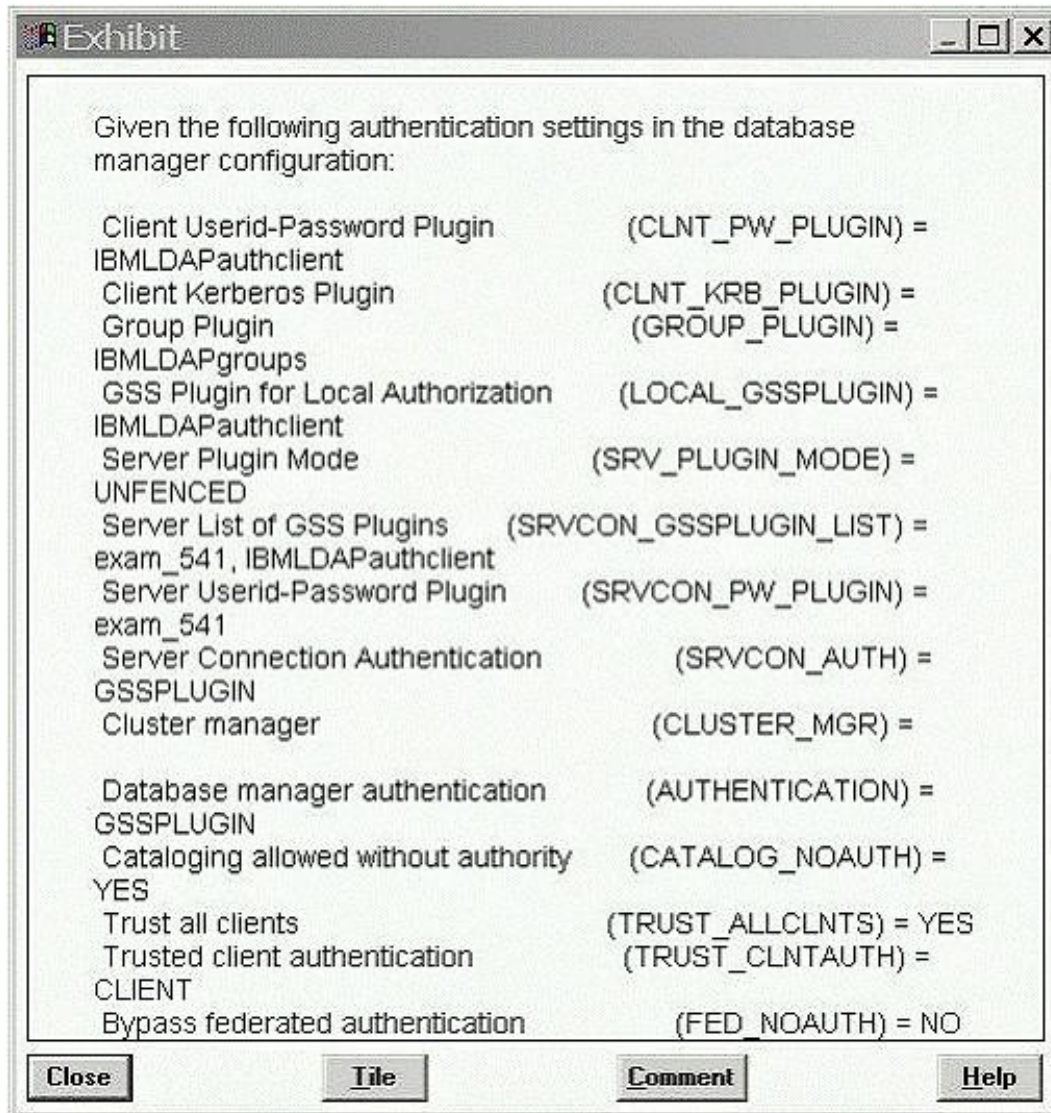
Exhibit

Given the following authentication settings in the database manager configuration:

Client Userid-Password Plugin (CLNT_PW_PLUGIN) = IBMLDAPauthclient
Client Kerberos Plugin (CLNT_KRB_PLUGIN) =
Group Plugin (GROUP_PLUGIN) = IBMLDAPgroups
GSS Plugin for Local Authorization (LOCAL_GSSPLUGIN) = IBMLDAPauthclient
Server Plugin Mode (SRV_PLUGIN_MODE) = UNFENCED
Server List of GSS Plugins (SRVCON_GSSPLUGIN_LIST) = exam_541, IBMLDAPauthclient
Server Userid-Password Plugin (SRVCON_PW_PLUGIN) = exam_541
Server Connection Authentication (SRVCON_AUTH) = GSSPLUGIN
Cluster manager (CLUSTER_MGR) =

Database manager authentication (AUTHENTICATION) = GSSPLUGIN
Cataloging allowed without authority (CATALOG_NOAUTH) = YES
Trust all clients (TRUST_ALLCLNTS) = YES
Trusted client authentication (TRUST_CLNTAUTH) = CLIENT
Bypass federated authentication (FED_NOAUTH) = NO

Close Tile Comment Help